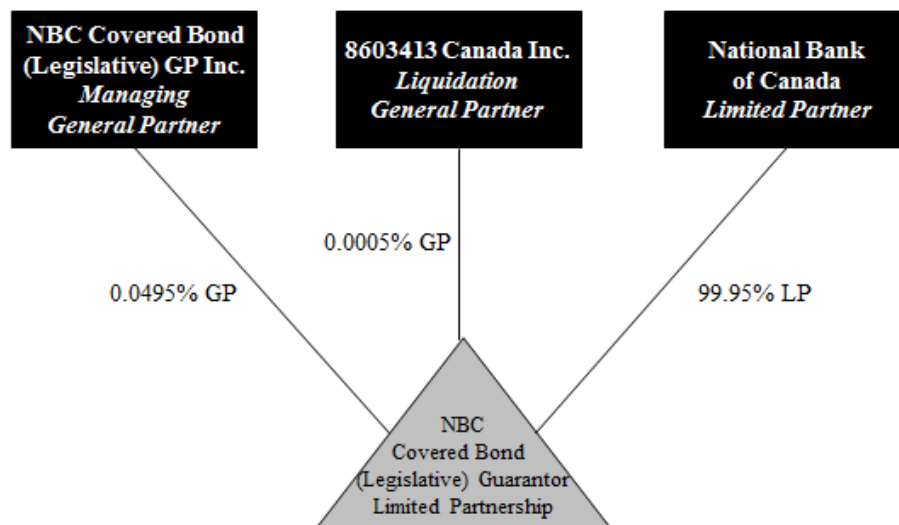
NBC Covered Bond (Legislative) GP Inc.
*Managing General Partner*

8603413 Canada Inc.
*Liquidation General Partner*

National Bank of Canada
*Limited Partner*

0.0005% GP

0.0495% GP

99.95% LP

NBC Covered Bond (Legislative) Guarantor Limited Partnership